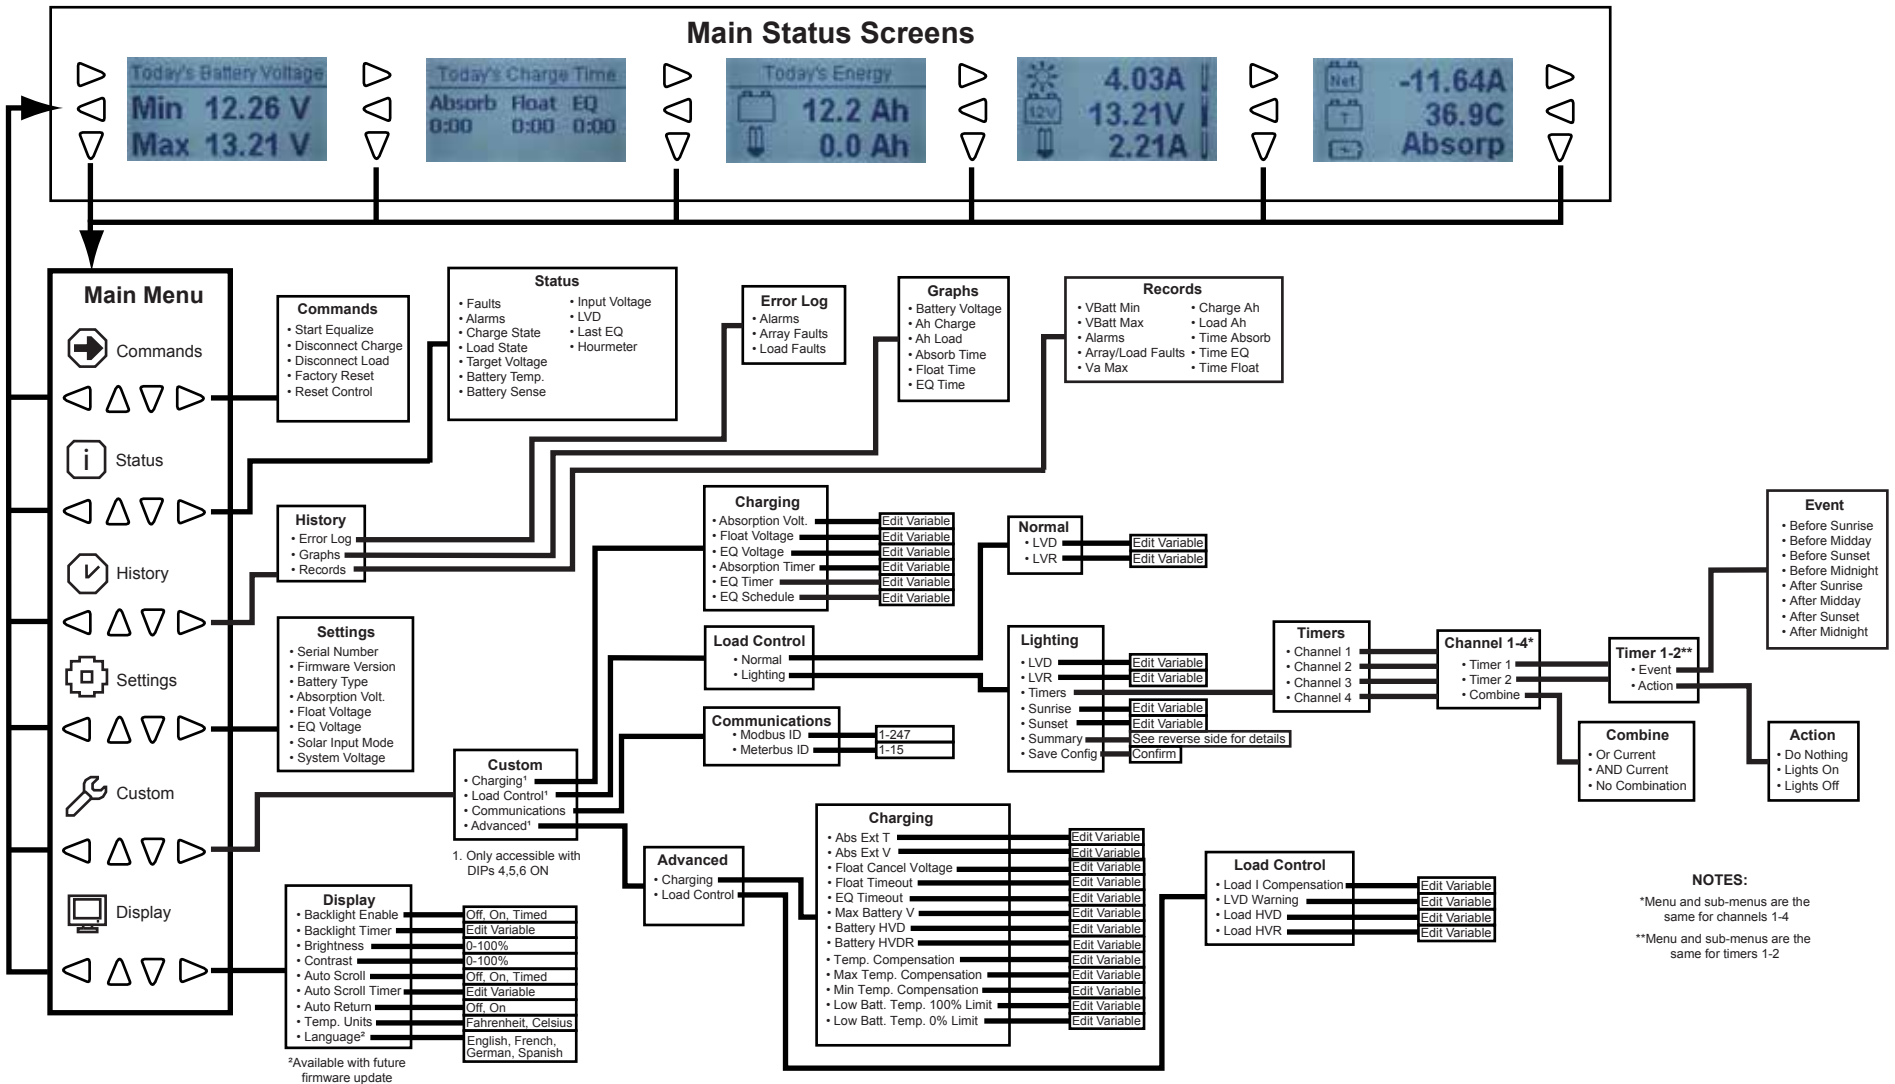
Main Status Screens

Today's Battery Voltage
Min 12.26 V
Max 13.21 V

Today's Charge Time
Absorb Float EQ
0:00 0:00 0:00

Today's Energy
12.2 Ah
0.0 Ah

4.03A
12V 13.21V
2.21A

Net -11.64A
T 36.9C
Absorp

Main Menu
Commands
Status
History
Settings
Custom
Display

Commands
• Start Equalize
• Disconnect Charge
• Disconnect Load
• Factory Reset
• Reset Control

Status
• Faults
• Alarms
• Charge State
• Load State
• Target Voltage
• Battery Temp.
• Battery Sense
• Input Voltage
• LVD
• Last EQ
• Hourmeter

Error Log
• Alarms
• Array Faults
• Load Faults

Graphs
• Battery Voltage
• Ah Charge
• Ah Load
• Absorb Time
• Float Time
• EQ Time

Records
• VBatt Min
• VBatt Max
• Alarms
• Array/Load Faults
• Va Max
• Charge Ah
• Load Ah
• Time Absorb
• Time EQ
• Time Float

History
• Error Log
• Graphs
• Records

Settings
• Serial Number
• Firmware Version
• Battery Type
• Absorption Volt.
• Float Voltage
• EQ Voltage
• Solar Input Mode
• System Voltage

Charging
• Absorption Volt. Edit Variable
• Float Voltage Edit Variable
• EQ Voltage Edit Variable
• Absorption Timer Edit Variable
• EQ Timer Edit Variable
• EQ Schedule Edit Variable

Load Control
• Normal
• Lighting

Communications
• Modbus ID 1-247
• Meterbus ID 1-15

Custom
• Charging¹
• Load Control¹
• Communications
• Advanced¹

1. Only accessible with DIPs 4,5,6 ON

Normal
• LVD Edit Variable
• LVR Edit Variable

Lighting
• LVD Edit Variable
• LVR Edit Variable
• Timers
• Sunrise Edit Variable
• Sunset Edit Variable
• Summary See reverse side for details
• Save Config Confirm

Timers
• Channel 1
• Channel 2
• Channel 3
• Channel 4

Channel 1-4*
• Timer 1
• Timer 2
• Combine

Timer 1-2**
• Event
• Action

Event
• Before Sunrise
• Before Midday
• Before Sunset
• Before Midnight
• After Sunrise
• After Midday
• After Sunset
• After Midnight

Combine
• Or Current
• AND Current
• No Combination

Action
• Do Nothing
• Lights On
• Lights Off

Advanced
• Charging
• Load Control

Charging
• Abs Ext T Edit Variable
• Abs Ext V Edit Variable
• Float Cancel Voltage Edit Variable
• Float Timeout Edit Variable
• EQ Timeout Edit Variable
• Max Battery V Edit Variable
• Battery HVD Edit Variable
• Battery HVDR Edit Variable
• Temp. Compensation Edit Variable
• Max Temp. Compensation Edit Variable
• Min Temp. Compensation Edit Variable
• Low Batt. Temp. 100% Limit Edit Variable
• Low Batt. Temp. 0% Limit Edit Variable

Load Control
• Load I Compensation Edit Variable
• LVD Warning Edit Variable
• Load HVD Edit Variable
• Load HVR Edit Variable

NOTES:
*Menu and sub-menus are the same for channels 1-4
**Menu and sub-menus are the same for timers 1-2

Display
• Backlight Enable Off, On, Timed
• Backlight Timer Edit Variable
• Brightness 0-100%
• Contrast 0-100%
• Auto Scroll Off, On, Timed
• Auto Scroll Timer Edit Variable
• Auto Return Off, On
• Temp. Units Fahrenheit, Celsius
• Language² English, French, German, Spanish

²Available with future firmware update